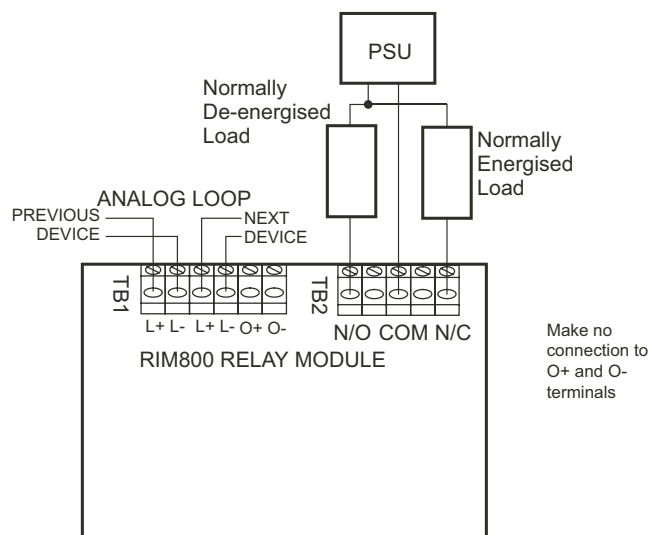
PSU

Normally De-energised Load

Normally Energised Load

ANALOG LOOP

PREVIOUS DEVICE

NEXT DEVICE

TB1

L+ L- L+ L- O+ O-

TB2

N/O COM N/C

RIM800 RELAY MODULE

Make no connection to O+ and O- terminals